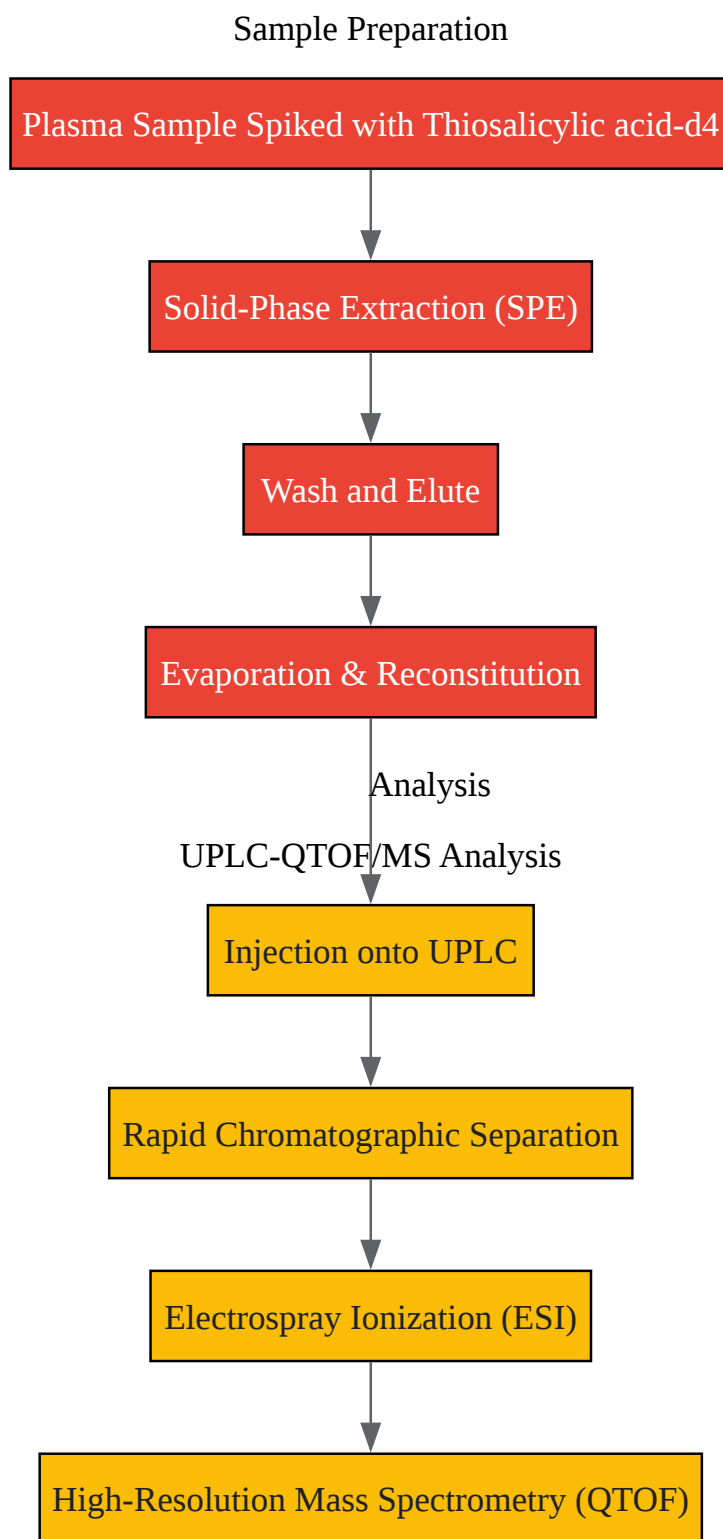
Sample Preparation

Plasma Sample Spiked with Thiosalicylic acid-d4

Solid-Phase Extraction (SPE)

Wash and Elute

Evaporation & Reconstitution

Analysis

UPLC-QTOF/MS Analysis

Injection onto UPLC

Rapid Chromatographic Separation

Electrospray Ionization (ESI)

High-Resolution Mass Spectrometry (QTOF)